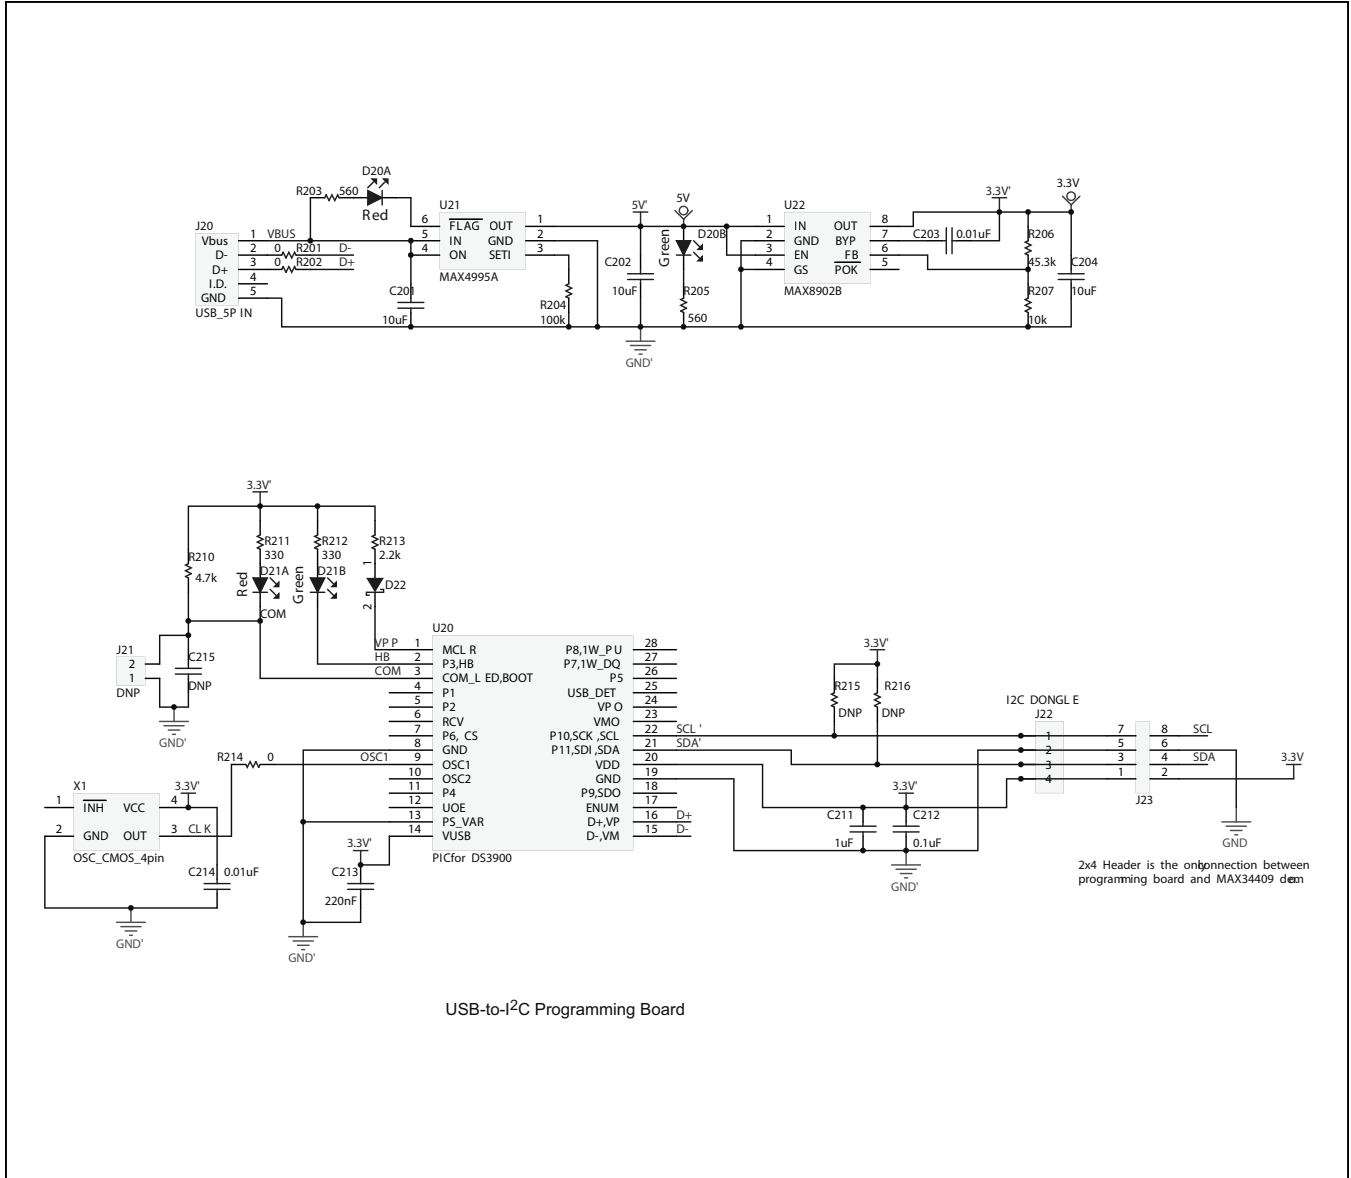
D20A
R203 560
Red
J20
Vbus
D-
D+
I.D.
GND
USB_5P IN
1 VBUS
2 0 R201 D-
3 0 R202 D+
4
5
U21
6 FLAG OUT 1
5 IN GND 2
4 ON SETI 3
MAX4995A
C201
10uF
R204
100k
5V'
C202
10uF
GND'
5V
Green
D20B
R205
560
U22
1 IN OUT 8
2 GND BYP 7
3 EN FB 6
4 GS POK 5
MAX8902B
C203 0.01uF
3.3V'
3.3V
R206
45.3k
R207
10k
C204
10uF

3.3V'
R210
4.7k
R211
330
R212
330
R213
2.2k
Red
D21A
Green
D21B
1
D22
2
COM
J21
2
1
DNP
C215
DNP
GND'
U20
VP P 1 MCL R
HB 2 P3,HB
COM 3 COM_L ED,BOOT
4 P1
5 P2
6 RCV
7 P6, CS
8 GND
OSC1 9 OSC1
10 OSC2
11 P4
12 UOE
13 PS_VAR
14 VUSB
P8,1W_P U 28
P7,1W_DQ 27
P5 26
USB_DET 25
VP O 24
VMO 23
P10,SCK ,SCL 22 SCL '
P11,SDI ,SDA 21 SDA'
VDD 20
GND 19
P9,SDO 18
ENUM 17
D+,VP 16 D+
D-,VM 15 D-
PICfor DS3900
R214 0
X1
1 INH VCC 4
2 GND OUT 3 CL K
OSC_CMOS_4pin
3.3V'
C214 0.01uF
GND'
3.3V'
C213
220nF
GND'
3.3V'
R215
DNP
R216
DNP
3.3V'
C211
1uF
C212
0.1uF
GND'
I2C DONGL E
J22
1
2
3
4
7 8 SCL
5 6
3 4 SDA
1 2
J23
GND
3.3V
2x4 Header is the only connection between programming board and MAX34409 dev.
USB-to-I$^2$C Programming Board